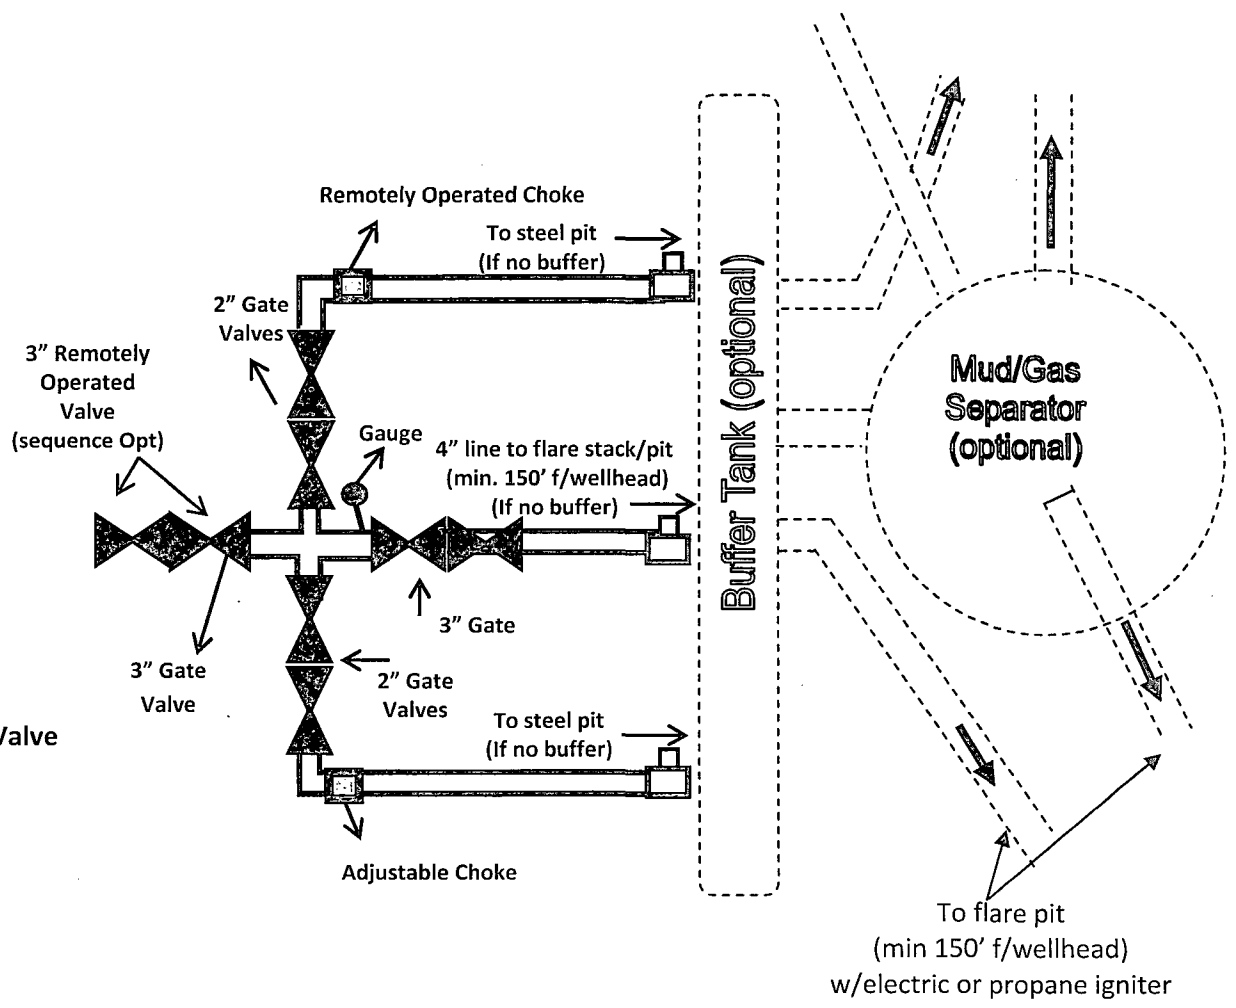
Remotely Operated Choke

To steel pit
(If no buffer)

2" Gate
Valves

3" Remotely
Operated
Valve
(sequence Opt)

Gauge

4" line to flare stack/pit
(min. 150' f/wellhead)
(If no buffer)

Buffer Tank (optional)

Mud/Gas
Separator
(optional)

3" Gate

3" Gate
Valve

2" Gate
Valves

Valve

To steel pit
(If no buffer)

Adjustable Choke

To flare pit
(min 150' f/wellhead)
w/electric or propane igniter